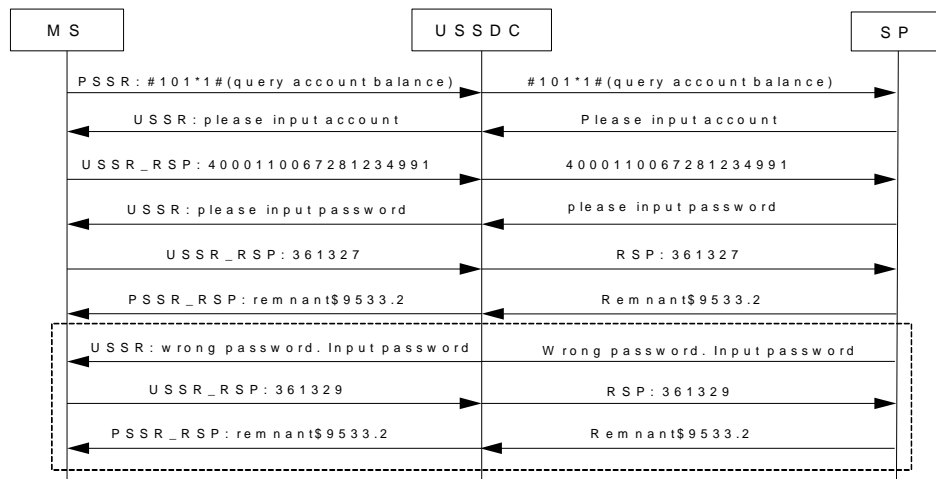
MS

USSDC

SP

PSSR: #101*1#(query account balance)

#101*1#(query account balance)

USSR: please input account

Please input account

USSR_RSP: 4000110067281234991

4000110067281234991

USSR: please input password

please input password

USSR_RSP: 361327

RSP: 361327

PSSR_RSP: remnant$9533.2

Remnant$9533.2

USSR: wrong password. Input password

Wrong password. Input password

USSR_RSP: 361329

RSP: 361329

PSSR_RSP: remnant$9533.2

Remnant$9533.2